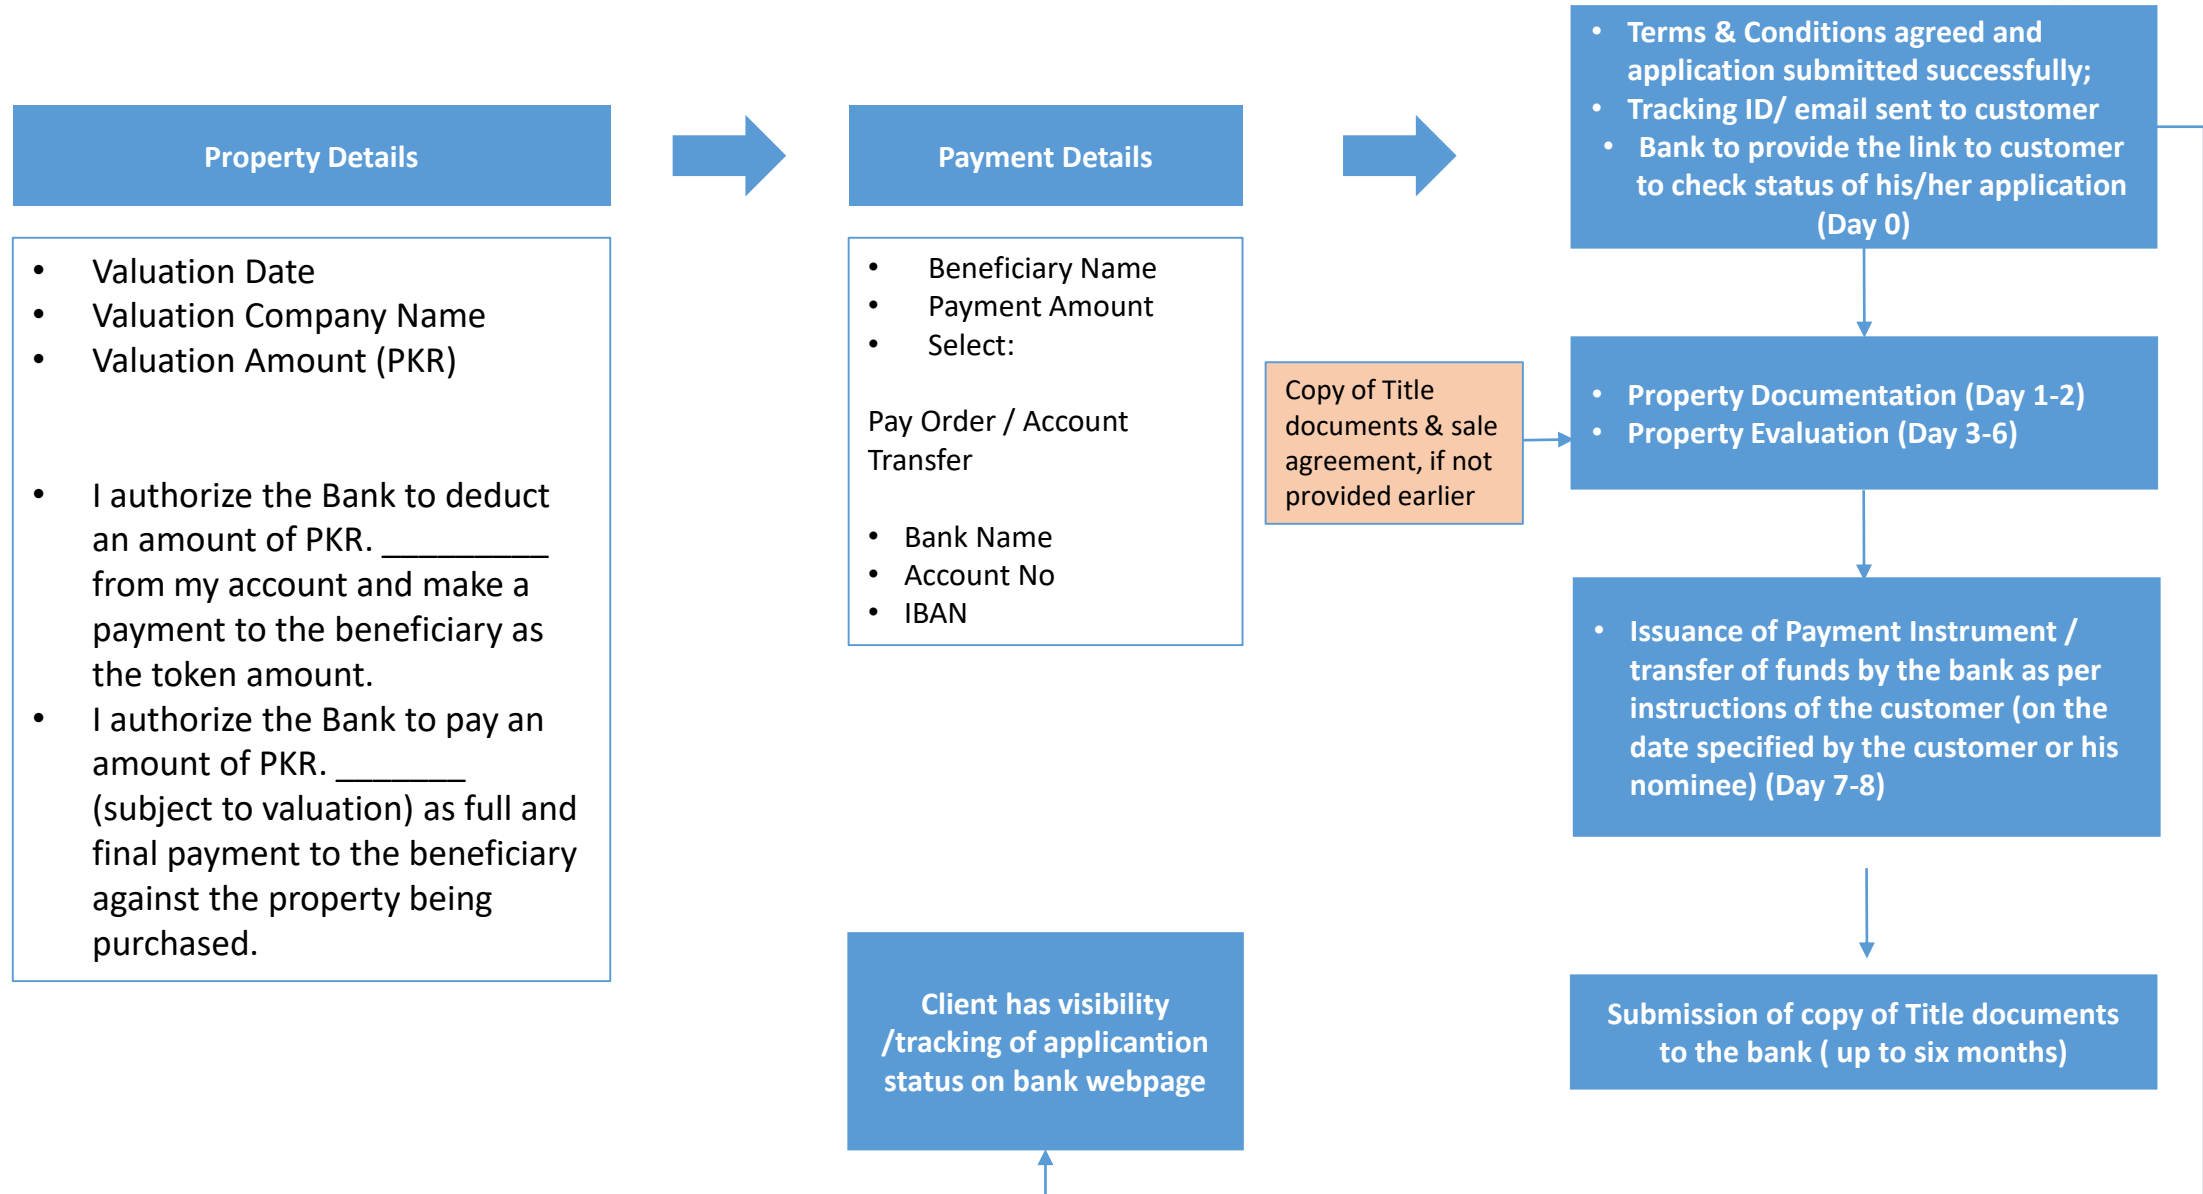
Property Details

- Valuation Date
- Valuation Company Name
- Valuation Amount (PKR)

- I authorize the Bank to deduct an amount of PKR. _________ from my account and make a payment to the beneficiary as the token amount.
- I authorize the Bank to pay an amount of PKR. _______ (subject to valuation) as full and final payment to the beneficiary against the property being purchased.

Payment Details

- Beneficiary Name
- Payment Amount
- Select:

Pay Order / Account Transfer

- Bank Name
- Account No
- IBAN

Client has visibility /tracking of applicantion status on bank webpage

- Terms & Conditions agreed and application submitted successfully;
- Tracking ID/ email sent to customer
- Bank to provide the link to customer to check status of his/her application (Day 0)

Copy of Title documents & sale agreement, if not provided earlier

- Property Documentation (Day 1-2)
- Property Evaluation (Day 3-6)

- Issuance of Payment Instrument / transfer of funds by the bank as per instructions of the customer (on the date specified by the customer or his nominee) (Day 7-8)

Submission of copy of Title documents to the bank ( up to six months)